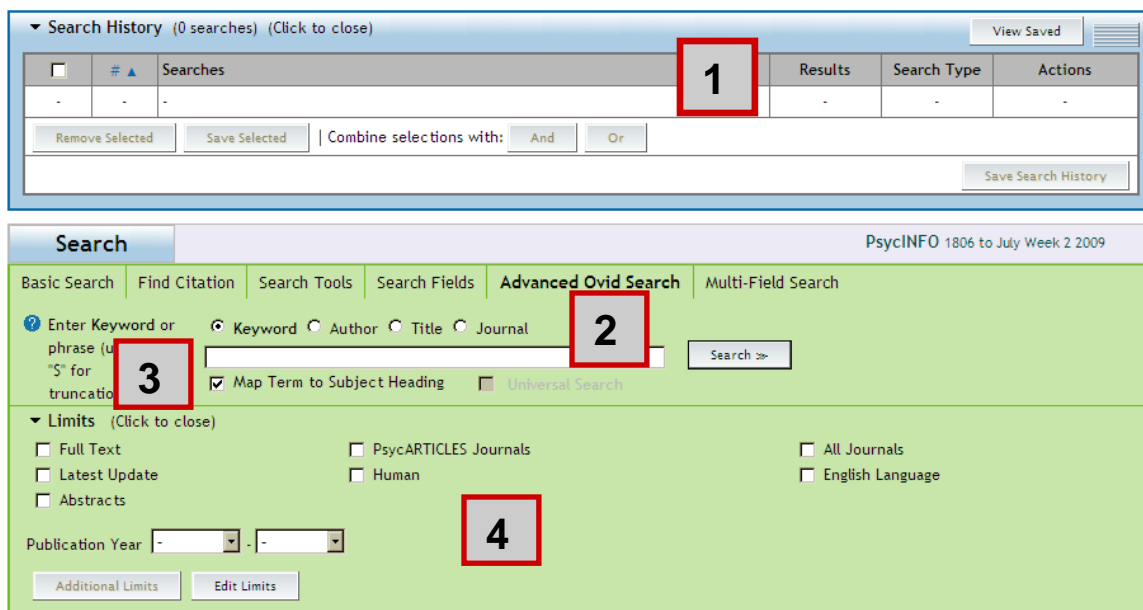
Search History (0 searches) (Click to close)

View Saved

| | # ▲ | Searches | Results | Search Type | Actions |
|---|---|---|---|---|---|
| - | - | - | - | - | - |

1

Remove Selected Save Selected | Combine selections with: And Or

Save Search History

Search

PsycINFO 1806 to July Week 2 2009

Basic Search Find Citation Search Tools Search Fields Advanced Ovid Search Multi-Field Search

Enter Keyword or phrase (u "$" for truncatio

Keyword Author Title Journal

2

3

Search ≫

Map Term to Subject Heading Universal Search

Limits (Click to close)

Full Text PsycARTICLES Journals All Journals
Latest Update Human English Language
Abstracts

4

Publication Year - -

Additional Limits Edit Limits